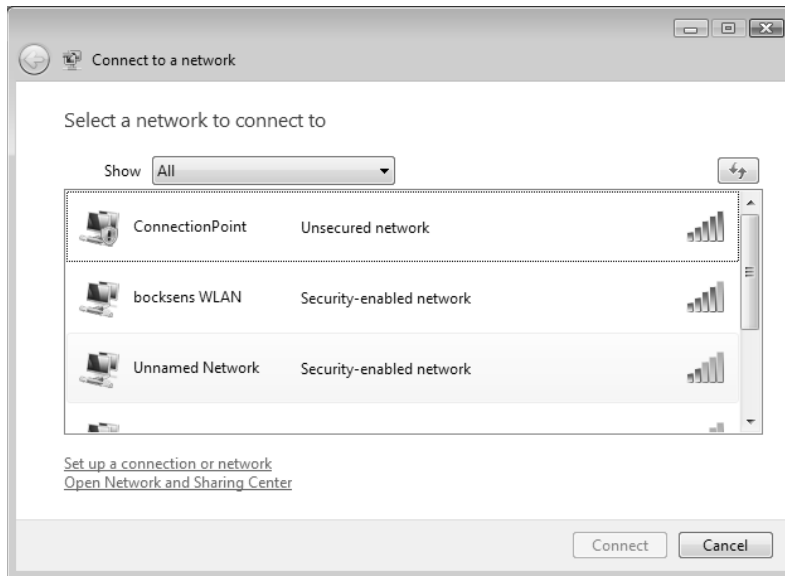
Connect to a network

Select a network to connect to

Show All

| | | |
|---|---|---|
| ConnectionPoint | Unsecured network | |
| bocksens WLAN | Security-enabled network | |
| Unnamed Network | Security-enabled network | |

Set up a connection or network
Open Network and Sharing Center

Connect Cancel